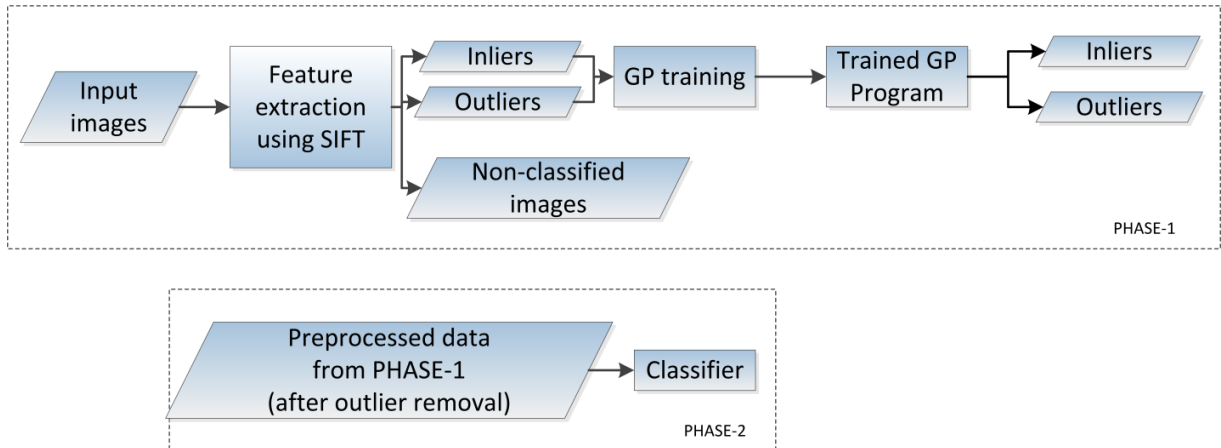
Input images

Feature extraction using SIFT

Inliers

Outliers

Non-classified images

GP training

Trained GP Program

Inliers

Outliers

PHASE-1

Preprocessed data from PHASE-1 (after outlier removal)

Classifier

PHASE-2